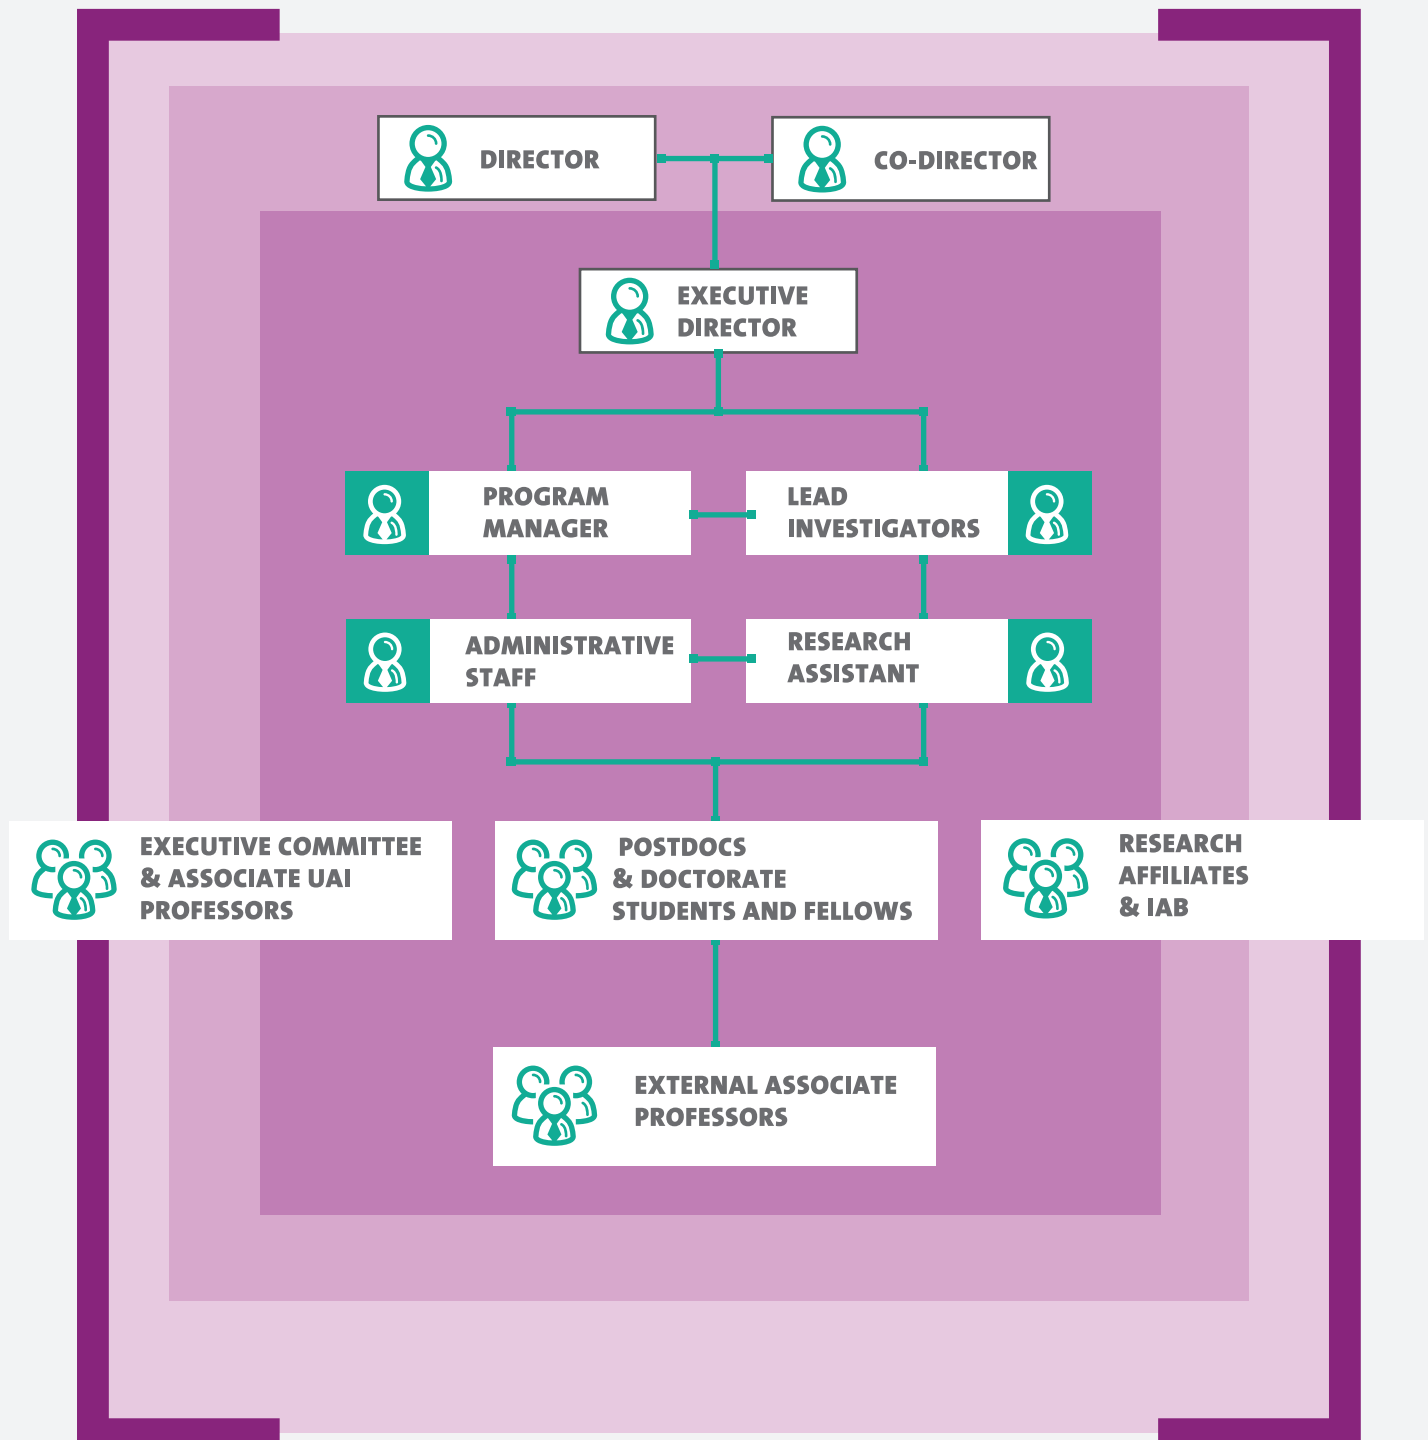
DIRECTOR

CO-DIRECTOR

EXECUTIVE DIRECTOR

PROGRAM MANAGER

LEAD INVESTIGATORS

ADMINISTRATIVE STAFF

RESEARCH ASSISTANT

EXECUTIVE COMMITTEE & ASSOCIATE UAI PROFESSORS

POSTDOCS & DOCTORATE STUDENTS AND FELLOWS

RESEARCH AFFILIATES & IAB

EXTERNAL ASSOCIATE PROFESSORS